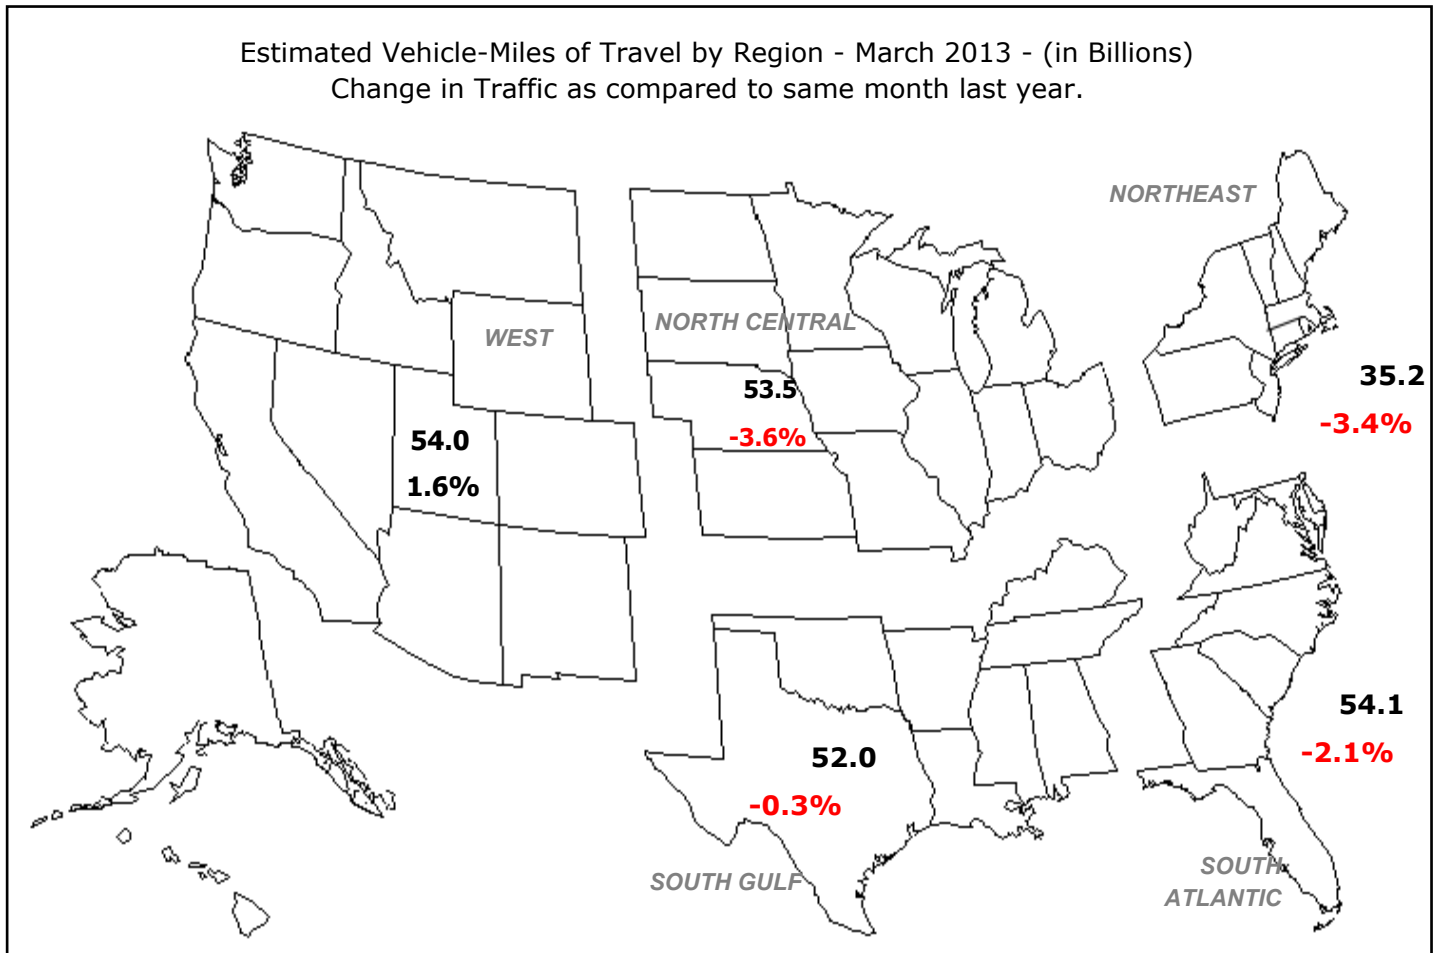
Estimated Vehicle-Miles of Travel by Region - March 2013 - (in Billions)
Change in Traffic as compared to same month last year.

NORTHEAST

WEST

NORTH CENTRAL

53.5

-3.6%

35.2

-3.4%

54.0

1.6%

54.1

-2.1%

52.0

-0.3%

SOUTH GULF

SOUTH ATLANTIC